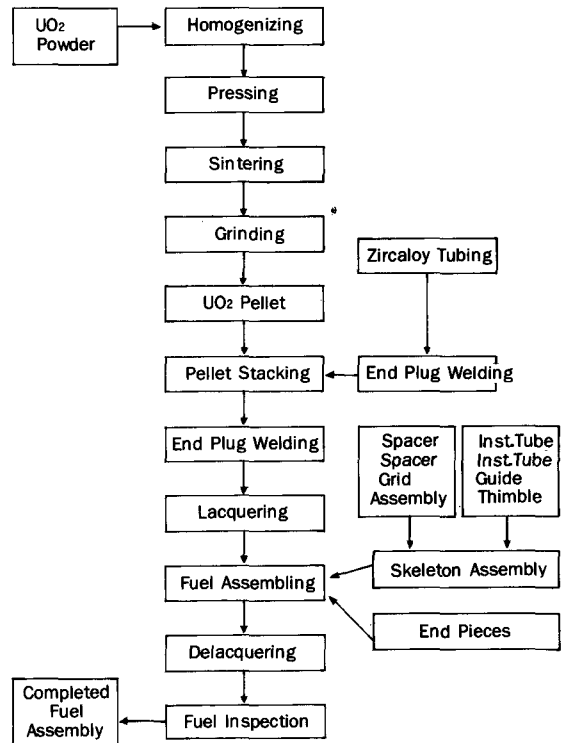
$UO_2$ Powder

Homogenizing

Pressing

Sintering

Grinding

$UO_2$ Pellet

Zircaloy Tubing

Pellet Stacking

End Plug Welding

End Plug Welding

Spacer Spacer Grid Assembly

Inst.Tube Inst.Tube Guide Thimble

Lacquering

Fuel Assembling

Skeleton Assembly

End Pieces

Delacquering

Completed Fuel Assembly

Fuel Inspection